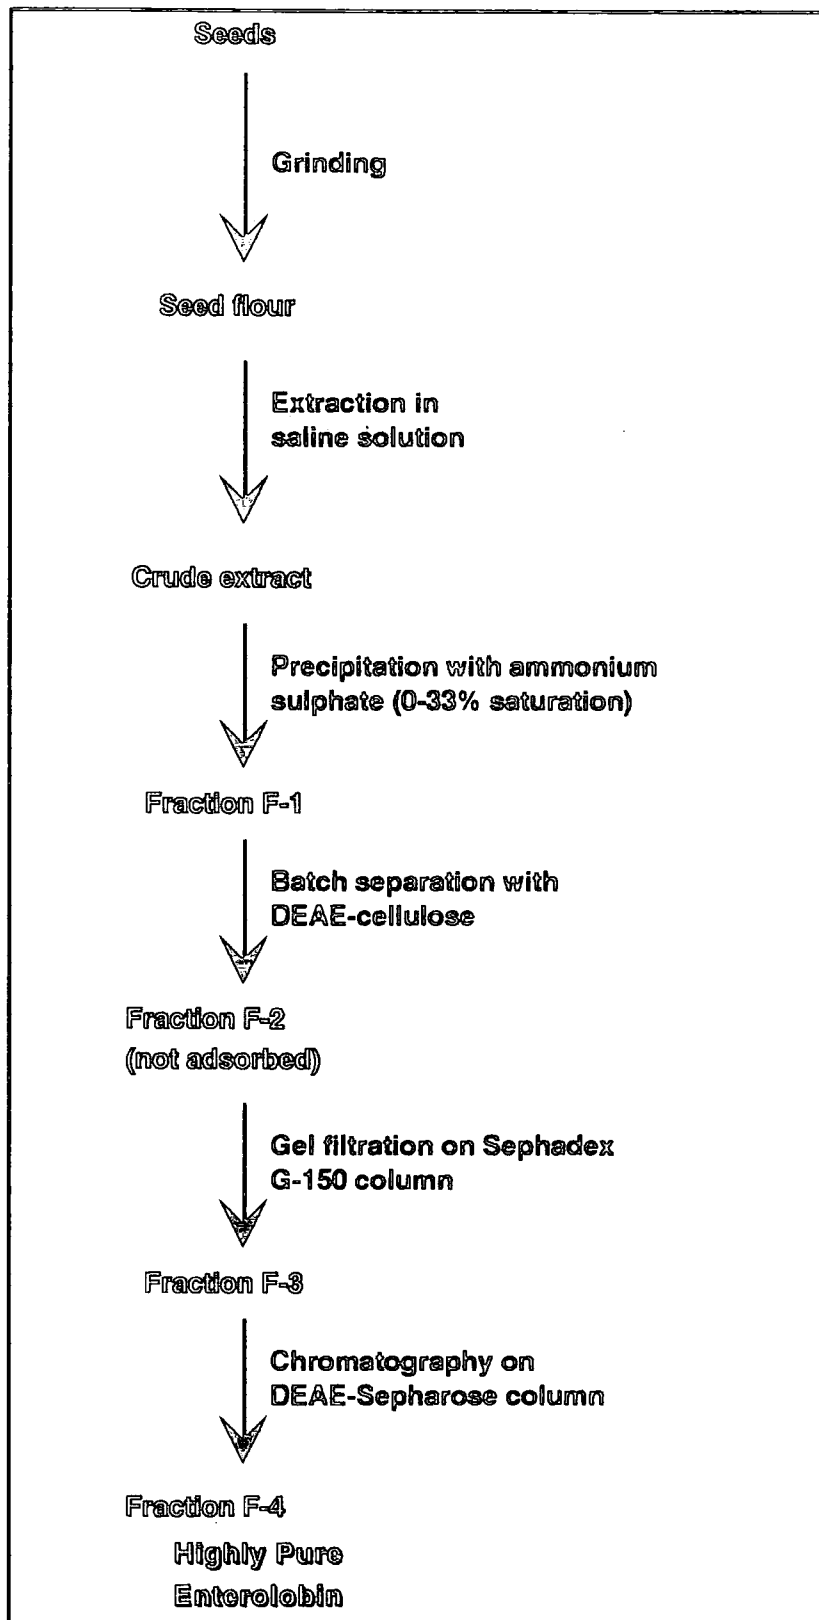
Seeds

Grinding

Seed flour

Extraction in saline solution

Crude extract

Precipitation with ammonium sulphate (0-33% saturation)

Fraction F-1

Batch separation with DEAE-cellulose

Fraction F-2
(not adsorbed)

Gel filtration on Sephadex G-150 column

Fraction F-3

Chromatography on DEAE-Sepharose column

Fraction F-4
Highly Pure
Enterolobin